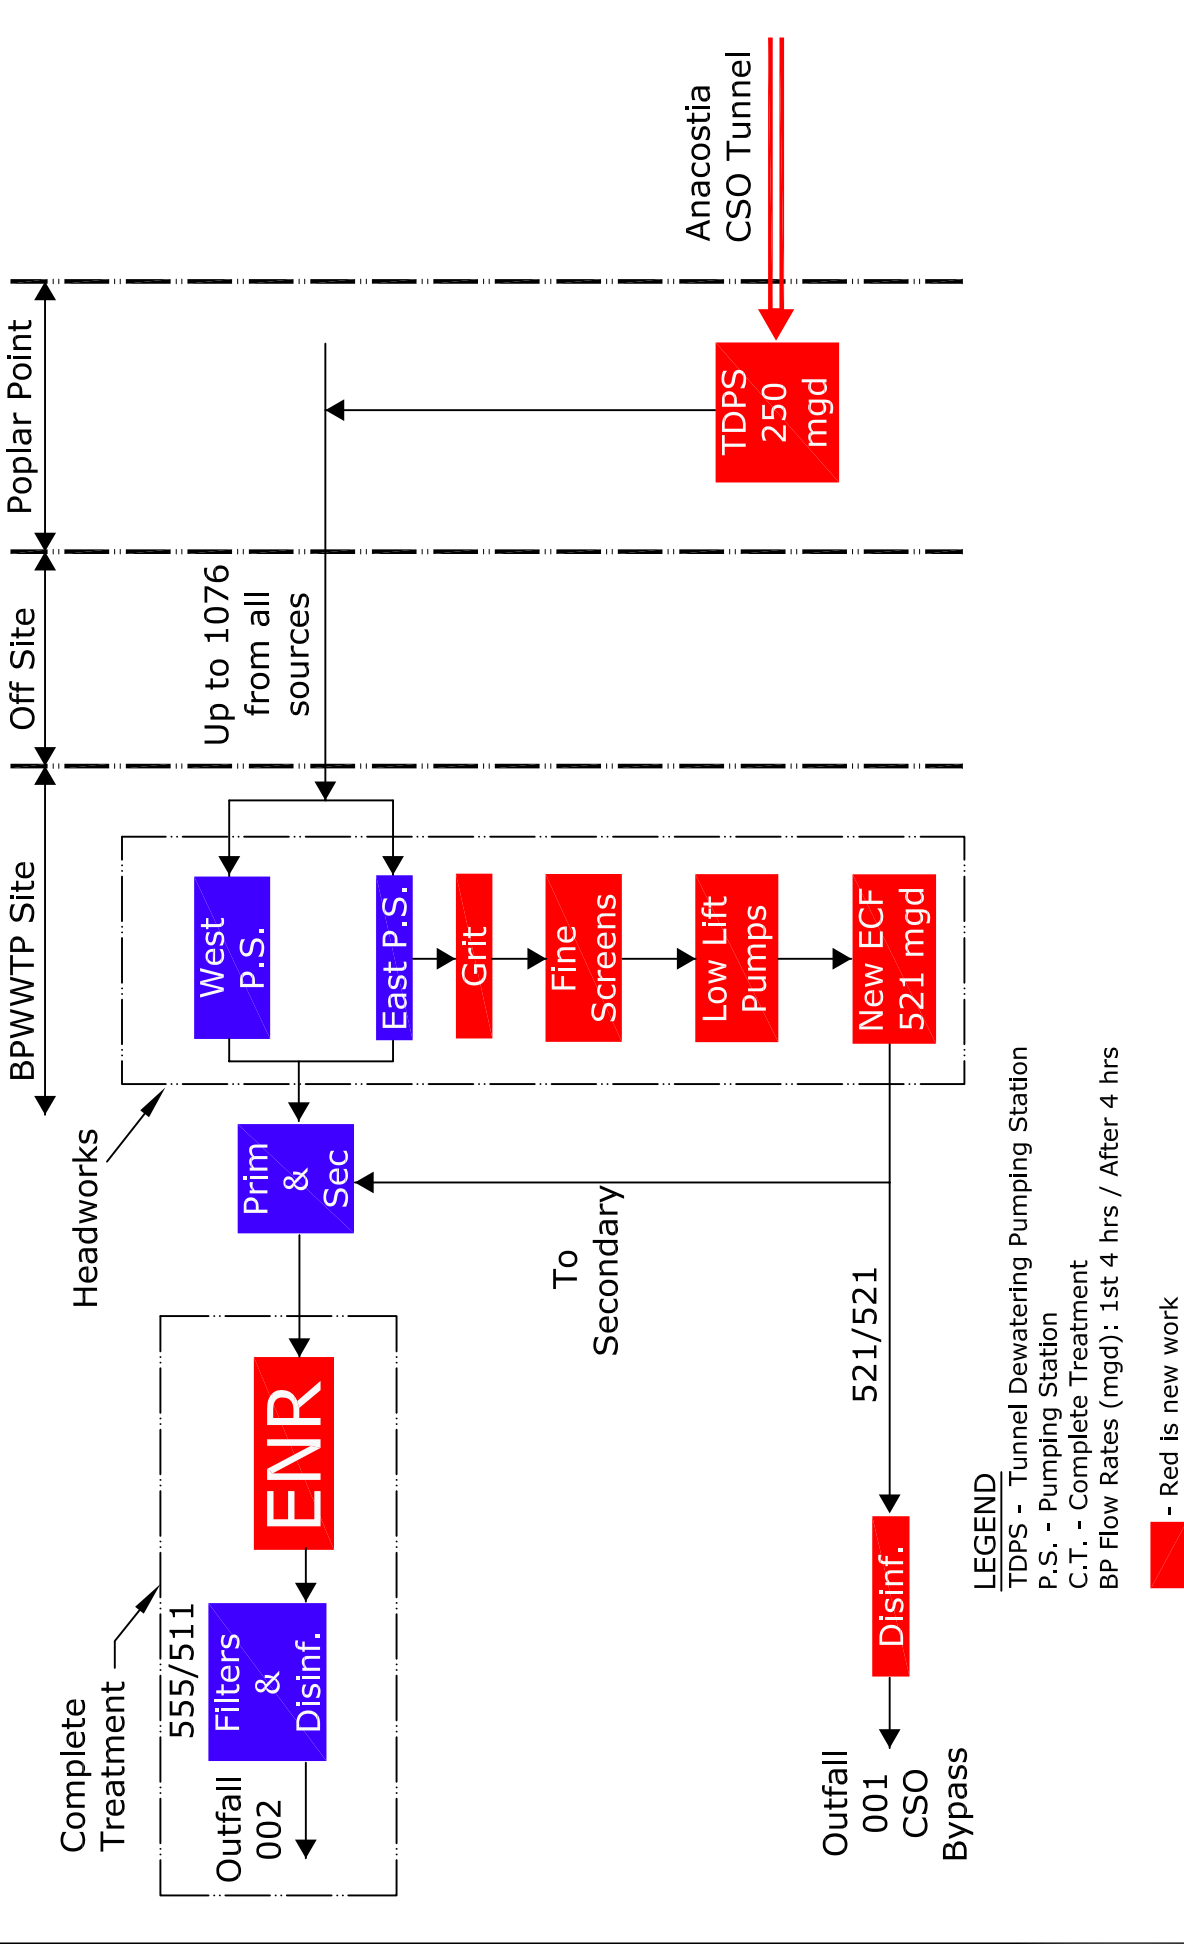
Anacostia CSO Tunnel

Poplar Point

TDPS 250 mgd

Off Site

Up to 1076 from all sources

BPWWTP Site

West P.S.

East P.S.

Grit

Fine Screens

Low Lift Pumps

New ECF 521 mgd

Headworks

Prim & Sec

To Secondary

521/521

ENR

Filters & Disinf.

555/511

Complete Treatment

Outfall 002

Disinf.

Outfall 001 CSO Bypass

LEGEND
TDPS - Tunnel Dewatering Pumping Station
P.S. - Pumping Station
C.T. - Complete Treatment
BP Flow Rates (mgd): 1st 4 hrs / After 4 hrs
- Red is new work